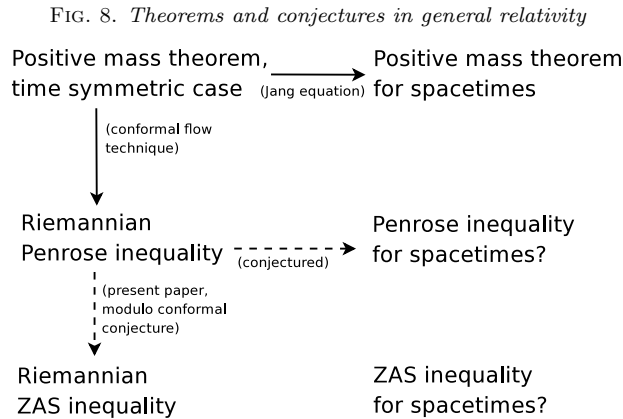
Fig. 8. *Theorems and conjectures in general relativity*

Positive mass theorem, time symmetric case

(Jang equation)

Positive mass theorem for spacetimes

(conformal flow technique)

Riemannian Penrose inequality

(conjectured)

Penrose inequality for spacetimes?

(present paper, modulo conformal conjecture)

Riemannian ZAS inequality

ZAS inequality for spacetimes?